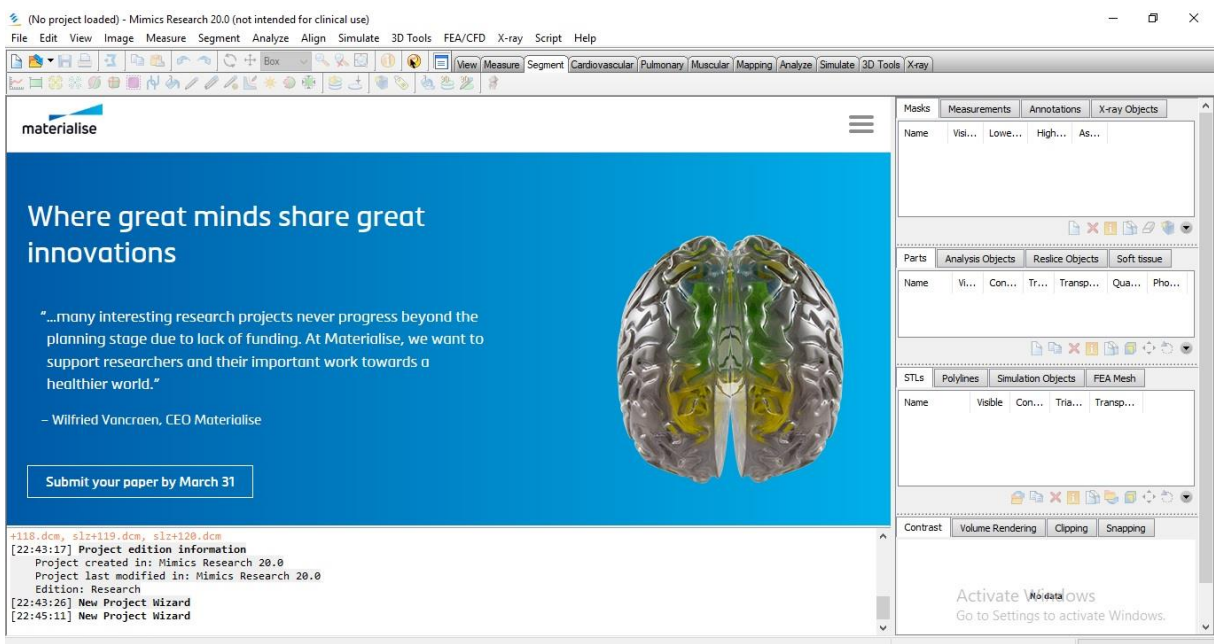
(No project loaded) - Mimics Research 20.0 (not intended for clinical use)
File Edit View Image Measure Segment Analyze Align Simulate 3D Tools FEA/CFD X-ray Script Help
Box
View Measure Segment Cardiovascular Pulmonary Muscular Mapping Analyze Simulate 3D Tools X-ray

materialise

Where great minds share great innovations

"...many interesting research projects never progress beyond the planning stage due to lack of funding. At Materialise, we want to support researchers and their important work towards a healthier world."

– Wilfried Vancraen, CEO Materialise

Submit your paper by March 31

+118.dcm, slz+119.dcm, slz+120.dcm
[22:43:17] Project edition information
Project created in: Mimics Research 20.0
Project last modified in: Mimics Research 20.0
Edition: Research
[22:43:26] New Project Wizard
[22:45:11] New Project Wizard

Masks | Measurements | Annotations | X-ray Objects
Name | Visi... | Lowe... | High... | As...

Parts | Analysis Objects | Reslice Objects | Soft tissue
Name | Vi... | Con... | Tr... | Transp... | Qua... | Pho...

STLs | Polylines | Simulation Objects | FEA Mesh
Name | Visible | Con... | Tria... | Transp...

Contrast | Volume Rendering | Clipping | Snapping
No data

Activate Windows
Go to Settings to activate Windows.